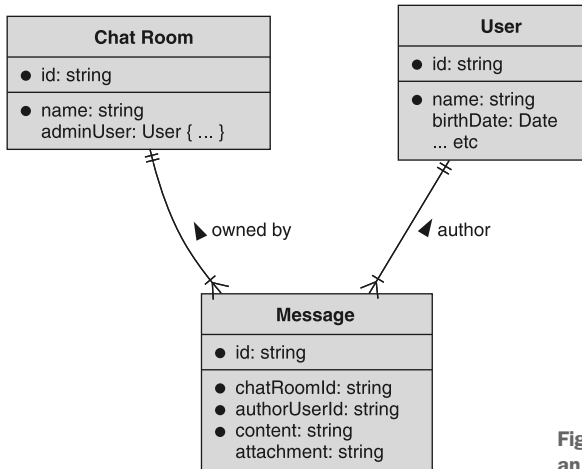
Chat Room

● id: string

● name: string
adminUser: User { ... }

User

● id: string

● name: string
birthDate: Date
... etc

owned by

author

Message

● id: string

● chatRoomId: string
● authorUserId: string
● content: string
attachment: string

Fig
an